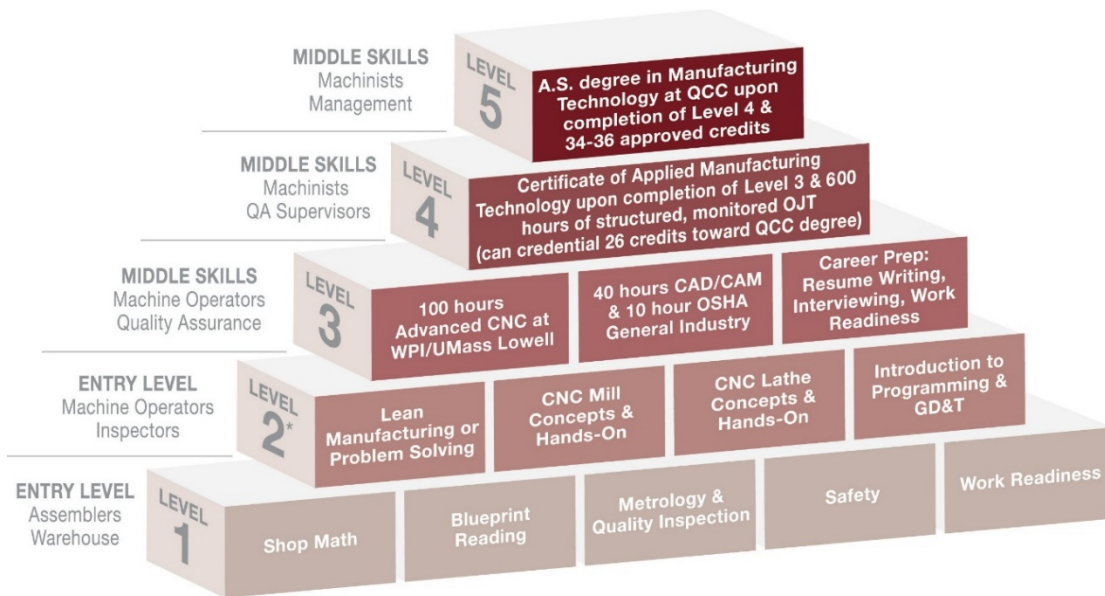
MIDDLE SKILLS
Machinists
Management

LEVEL 5

A.S. degree in Manufacturing Technology at QCC upon completion of Level 4 & 34-36 approved credits

MIDDLE SKILLS
Machinists
QA Supervisors

LEVEL 4

Certificate of Applied Manufacturing Technology upon completion of Level 3 & 600 hours of structured, monitored OJT (can credential 26 credits toward QCC degree)

MIDDLE SKILLS
Machine Operators
Quality Assurance

LEVEL 3

100 hours Advanced CNC at WPI/UMass Lowell

40 hours CAD/CAM & 10 hour OSHA General Industry

Career Prep: Resume Writing, Interviewing, Work Readiness

ENTRY LEVEL
Machine Operators
Inspectors

LEVEL 2*

Lean Manufacturing or Problem Solving

CNC Mill Concepts & Hands-On

CNC Lathe Concepts & Hands-On

Introduction to Programming & GD&T

ENTRY LEVEL
Assemblers
Warehouse

LEVEL 1

Shop Math

Blueprint Reading

Metrology & Quality Inspection

Safety

Work Readiness